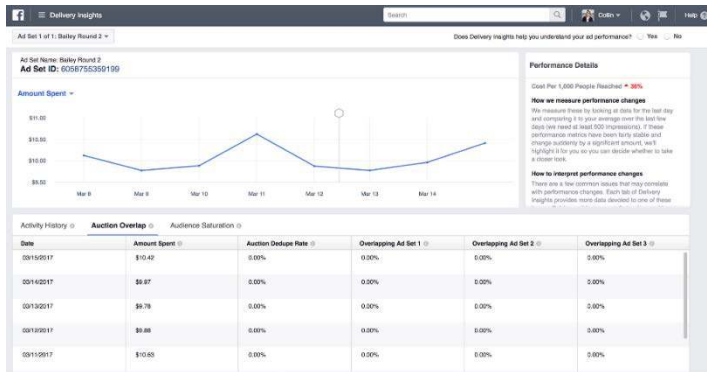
Delivery Insights

Search

Collin

Help

Ad Set 1 of 1: Bailey Round 2

Does Delivery Insights help you understand your ad performance? Yes No

Ad Set Name: Bailey Round 2
Ad Set ID: 6056755359199

Amount Spent

$11.00
$10.50
$10.00
$9.50

Mar 8 Mar 9 Mar 10 Mar 11 Mar 12 Mar 13 Mar 14

Performance Details

Cost Per 1,000 People Reached 36%

How we measure performance changes

We measure these by looking at data for the last day and comparing it to your average over the last few days (we need at least 500 impressions). If these performance metrics have been fairly stable and change suddenly by a significant amount, we'll highlight it for you so you can decide whether to take a closer look.

How to interpret performance changes

There are a few common issues that may correlate with performance changes. Each tab of Delivery Insights provides more data devoted to one of these

Activity History Auction Overlap Audience Saturation

| Date | Amount Spent | Auction Dedupe Rate | Overlapping Ad Set 1 | Overlapping Ad Set 2 | Overlapping Ad Set 3 |
|---|---|---|---|---|---|
| 03/15/2017 | $10.42 | 0.00% | 0.00% | 0.00% | 0.00% |
| 03/14/2017 | $9.97 | 0.00% | 0.00% | 0.00% | 0.00% |
| 03/13/2017 | $9.78 | 0.00% | 0.00% | 0.00% | 0.00% |
| 03/12/2017 | $9.88 | 0.00% | 0.00% | 0.00% | 0.00% |
| 03/11/2017 | $10.65 | 0.00% | 0.00% | 0.00% | 0.00% |